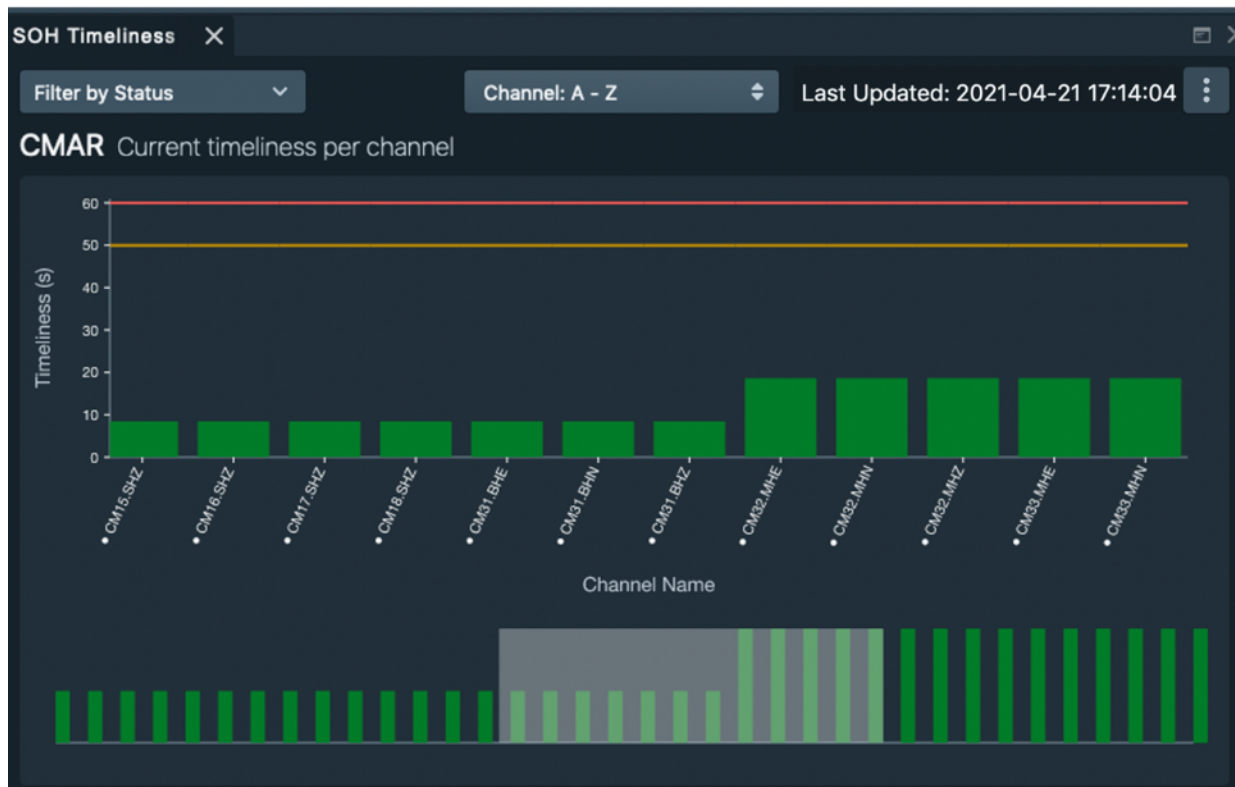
SOH Timeliness ✕

Filter by Status

Channel: A - Z

Last Updated: 2021-04-21 17:14:04

CMAR Current timeliness per channel

Timeliness (s)

60
50
40
30
20
10
0

CM15.SHZ
CM16.SHZ
CM17.SHZ
CM18.SHZ
CM31.BHE
CM31.BHN
CM31.BHZ
CM32.MHE
CM32.MHN
CM32.MHZ
CM33.MHE
CM33.MHN

Channel Name